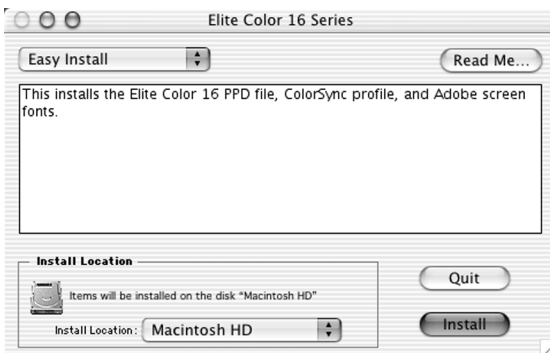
Elite Color 16 Series

Easy Install

Read Me...

This installs the Elite Color 16 PPD file, ColorSync profile, and Adobe screen fonts.

Install Location

Items will be installed on the disk "Macintosh HD"

Install Location: Macintosh HD

Quit

Install